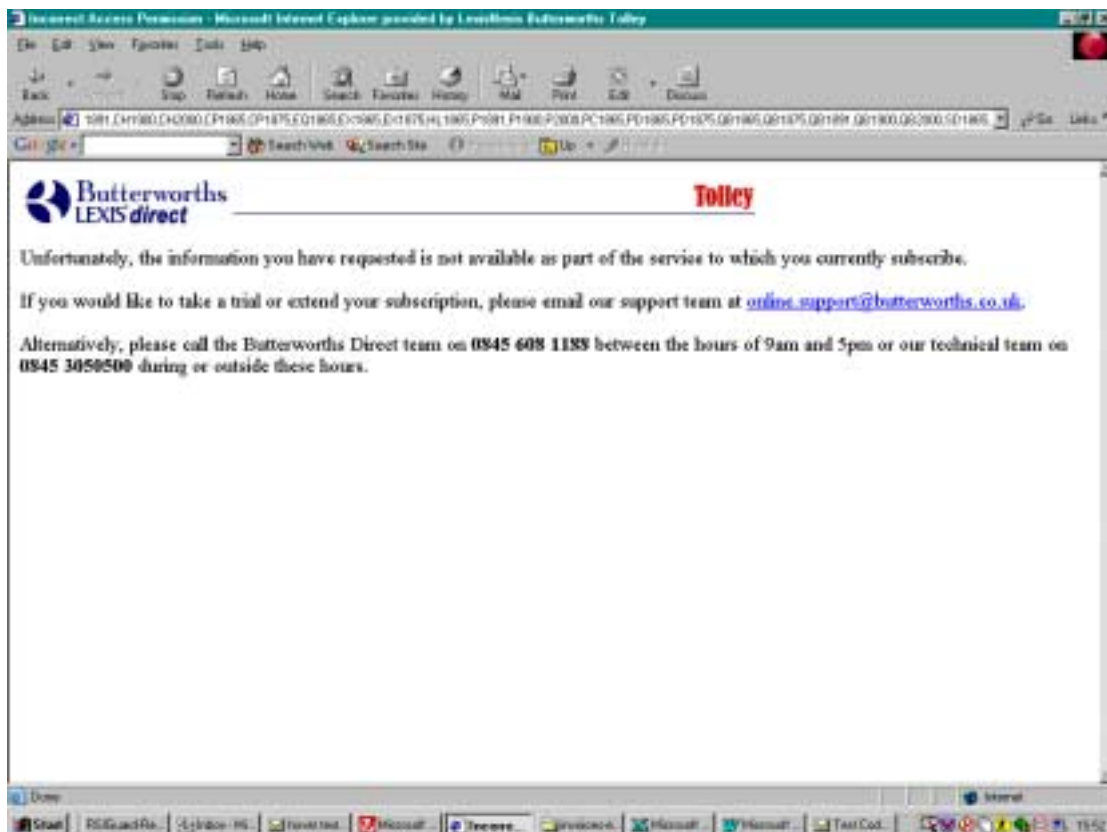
Incorrect Access Permission - Microsoft Internet Explorer provided by LexisNexis Butterworths Tolley

File Edit View Favorites Tools Help

Back Stop Refresh Home Search Favorites History Mail Print Edit Discuss

Address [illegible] Go Links

Google Search Web Search Site Up

Butterworths LEXIS direct

Tolley

Unfortunately, the information you have requested is not available as part of the service to which you currently subscribe.

If you would like to take a trial or extend your subscription, please email our support team at online.support@butterworths.co.uk.

Alternatively, please call the Butterworths Direct team on 0845 608 1188 between the hours of 9am and 5pm or our technical team on 0845 3050500 during or outside these hours.

Done

Internet

Start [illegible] Inbox - M... Microsoft ... Incorrect ... Microsoft ... Microsoft ... Text Cod...